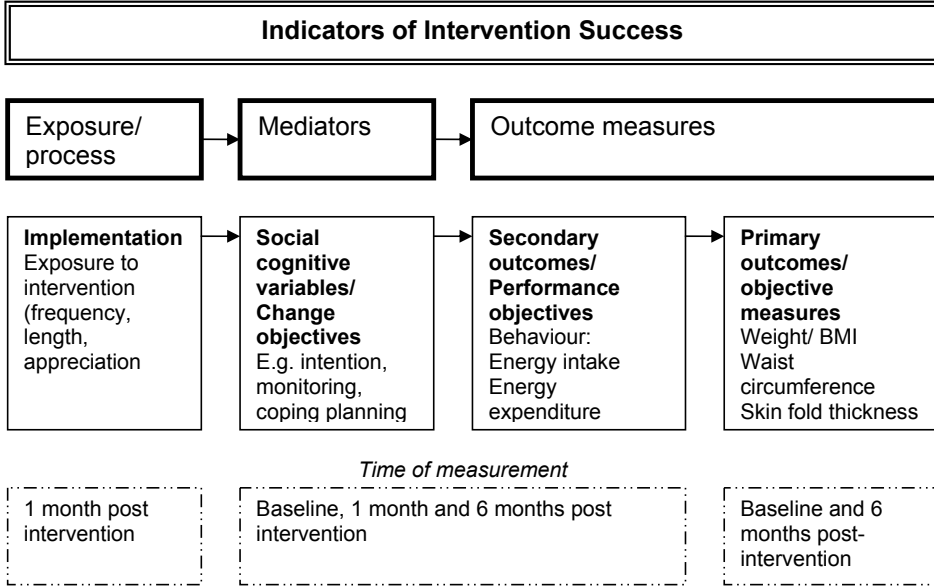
Indicators of Intervention Success

Exposure/ process

Mediators

Outcome measures

**Implementation** Exposure to intervention (frequency, length, appreciation

**Social cognitive variables/ Change objectives** E.g. intention, monitoring, coping planning

**Secondary outcomes/ Performance objectives** Behaviour: Energy intake Energy expenditure

**Primary outcomes/ objective measures** Weight/ BMI Waist circumference Skin fold thickness

*Time of measurement*

1 month post intervention

Baseline, 1 month and 6 months post intervention

Baseline and 6 months post-intervention